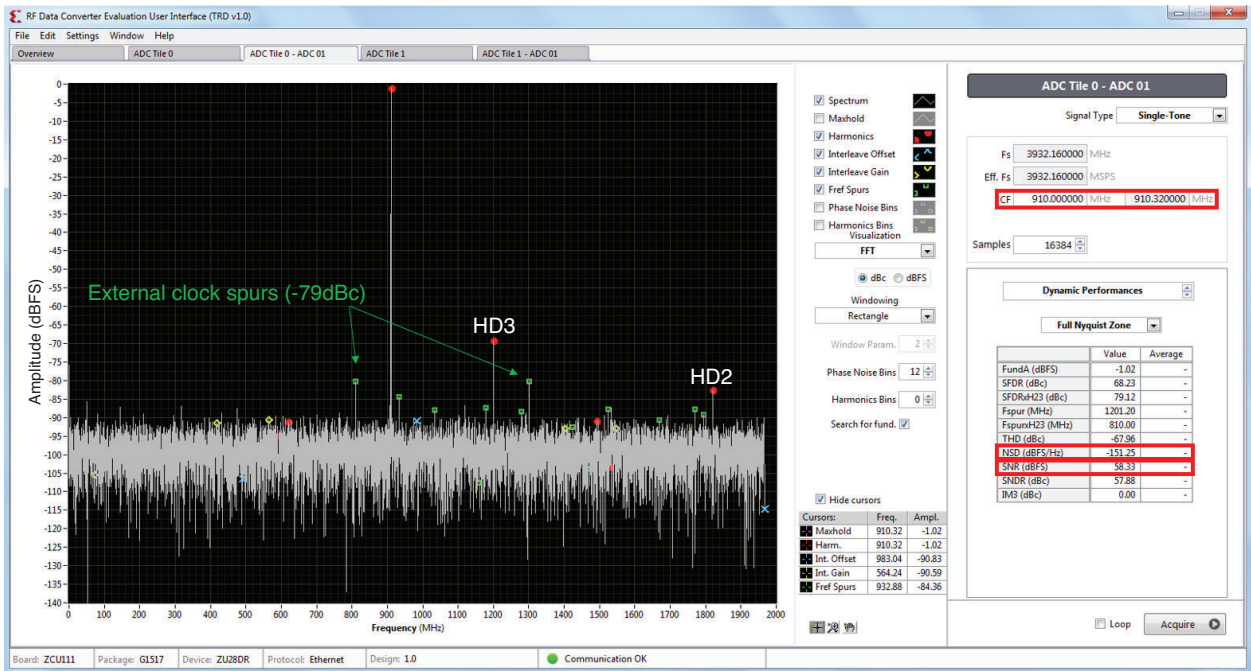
RF Data Converter Evaluation User Interface (TRD v1.0)

File Edit Settings Window Help

Overview | ADC Tile 0 | ADC Tile 0 - ADC 01 | ADC Tile 1 | ADC Tile 1 - ADC 01

0
-5
-10
-15
-20
-25
-30
-35
-40
-45
-50
-55
-60
-65
-70
-75
-80
-85
-90
-95
-100
-105
-110
-115
-120
-125
-130
-135
-140

Amplitude (dBFS)

External clock spurs (-79dBc)

HD3

HD2

0 100 200 300 400 500 600 700 800 900 1000 1100 1200 1300 1400 1500 1600 1700 1800 1900 2000

Frequency (MHz)

Spectrum
Maxhold
Harmonics
Interleave Offset
Interleave Gain
Fref Spurs
Phase Noise Bins
Harmonics Bins

Visualization
FFT

dBc dBFS

Windowing
Rectangle

Window Param. 2

Phase Noise Bins 12

Harmonics Bins 0

Search for fund.

Hide cursors

| Cursors: | Freq. | Ampl. |
|---|---|---|
| Maxhold | 910.32 | -1.02 |
| Harm. | 910.32 | -1.02 |
| Int. Offset | 983.04 | -90.83 |
| Int. Gain | 564.24 | -90.59 |
| Fref Spurs | 932.88 | -84.36 |

ADC Tile 0 - ADC 01

Signal Type Single-Tone

Fs 3932.160000 MHz

Eff. Fs 3932.160000 MSPS

CF 910.000000 MHz 910.320000 MHz

Samples 16384

Dynamic Performances

Full Nyquist Zone

| | Value | Average |
|---|---|---|
| FundA (dBFS) | -1.02 | - |
| SFDR (dBc) | 68.23 | - |
| SFDRxH23 (dBc) | 79.12 | - |
| Fspur (MHz) | 1201.20 | - |
| FspurxH23 (MHz) | 810.00 | - |
| THD (dBc) | -67.96 | - |
| NSD (dBFS/Hz) | -151.25 | - |
| SNR (dBFS) | 58.33 | - |
| SNDR (dBc) | 57.88 | - |
| IM3 (dBc) | 0.00 | - |

Loop

Acquire

Board: ZCU111 | Package: G1517 | Device: ZU28DR | Protocol: Ethernet | Design: 1.0 | Communication OK